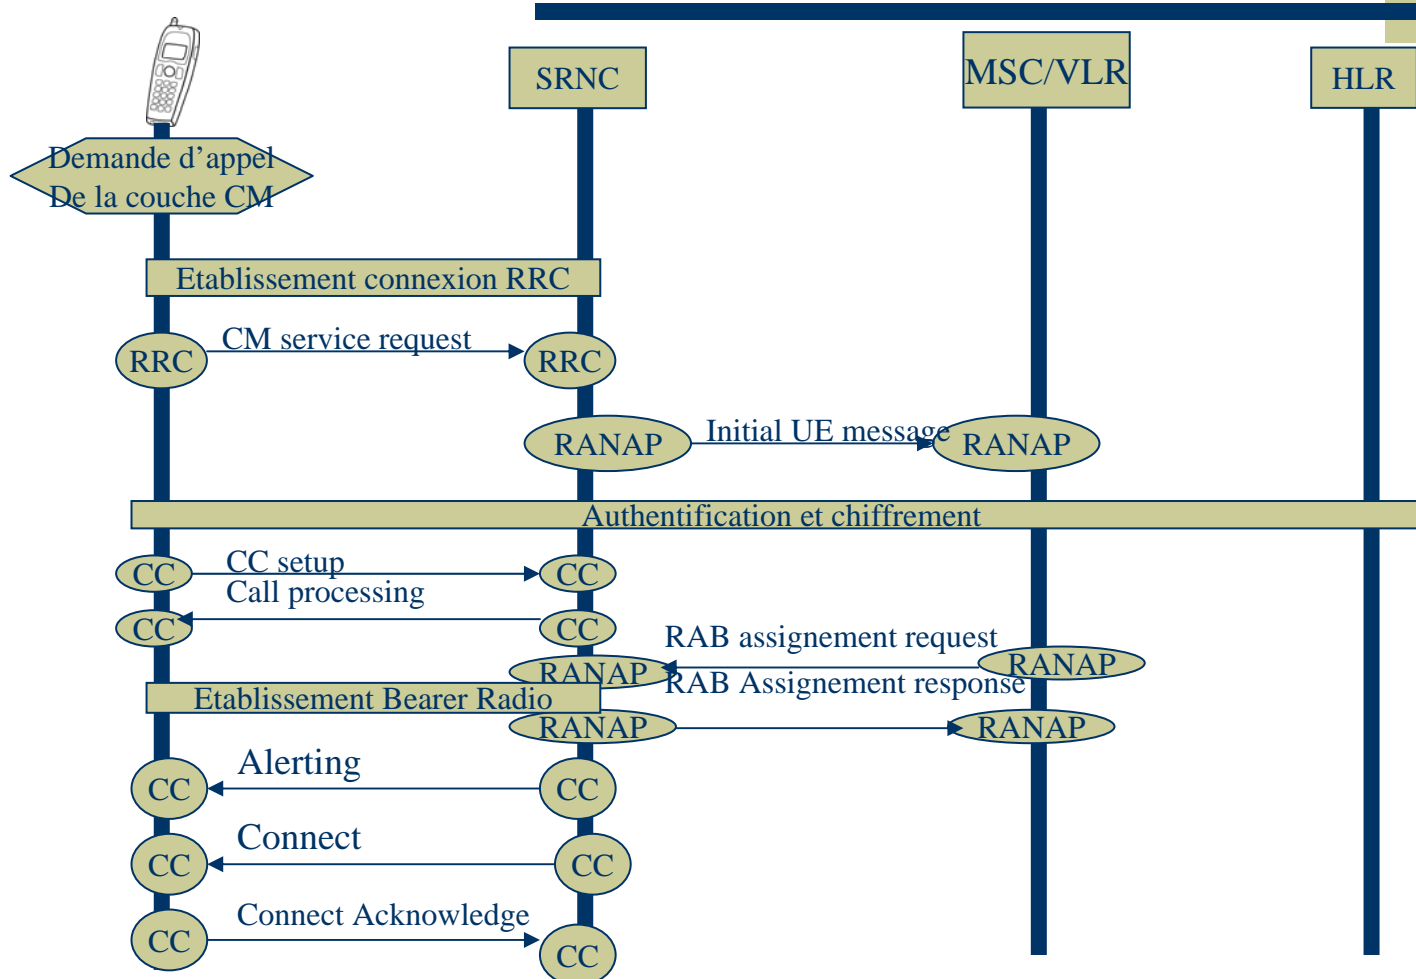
SRNC

MSC/VLR

HLR

Demande d'appel
De la couche CM

Etablissement connexion RRC

RRC

CM service request

RRC

RANAP

Initial UE message

RANAP

Authentification et chiffrement

CC

CC setup

CC

Call processing

CC

CC

RAB assignement request

RANAP

RANAP

RAB Assignement response

Etablissement Bearer Radio

RANAP

RANAP

Alerting

CC

CC

Connect

CC

CC

Connect Acknowledge

CC

CC